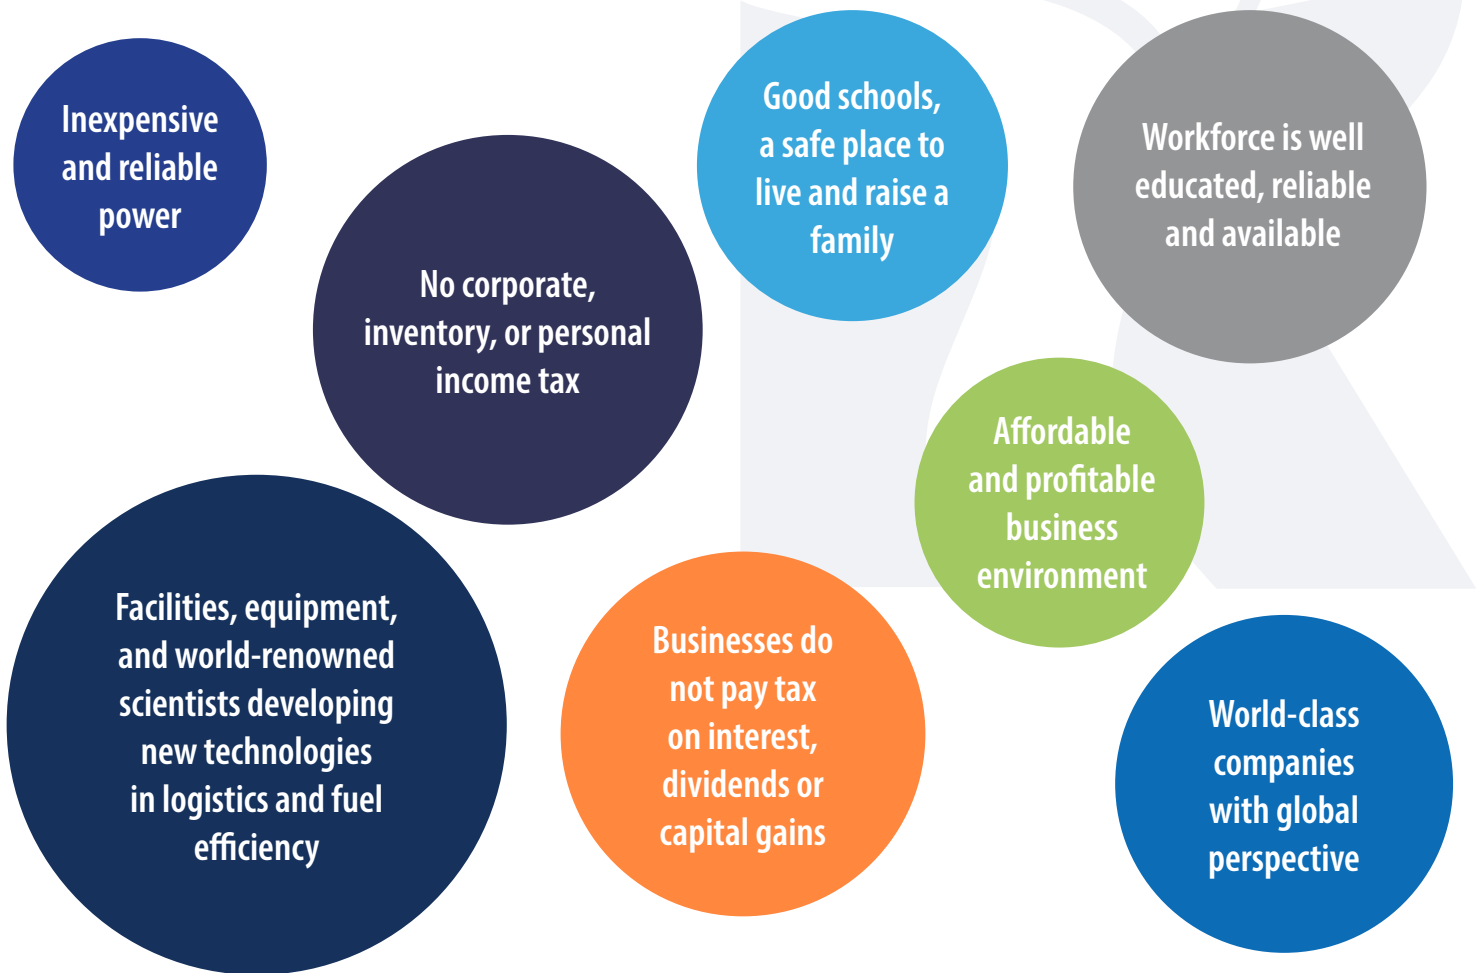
Inexpensive and reliable power

No corporate, inventory, or personal income tax

Good schools, a safe place to live and raise a family

Workforce is well educated, reliable and available

Affordable and profitable business environment

Facilities, equipment, and world-renowned scientists developing new technologies in logistics and fuel efficiency

Businesses do not pay tax on interest, dividends or capital gains

World-class companies with global perspective